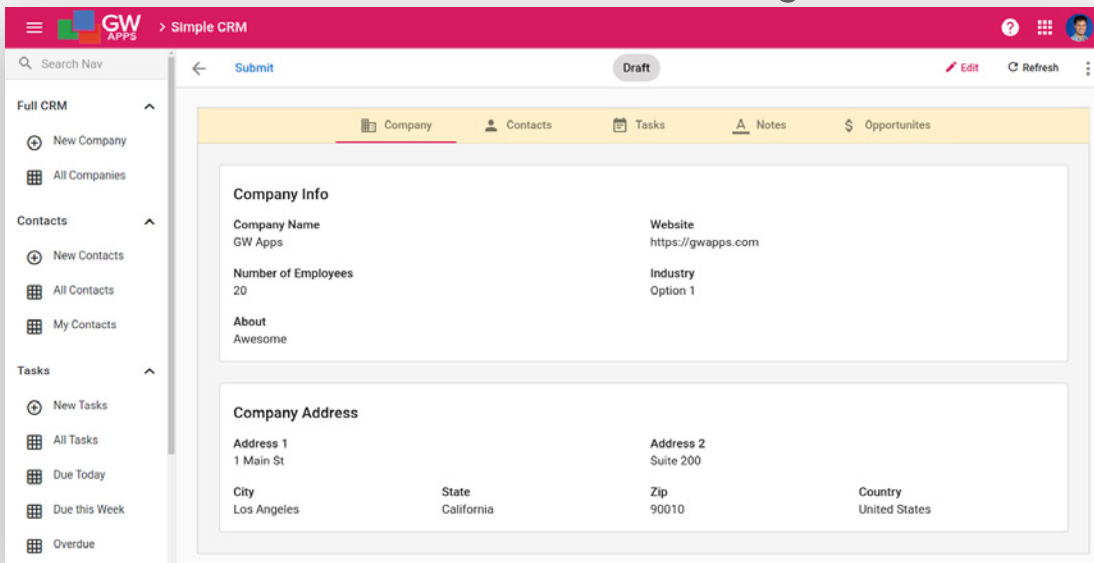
GW APPS > Simple CRM

Search Nav

Full CRM
New Company
All Companies

Contacts
New Contacts
All Contacts
My Contacts

Tasks
New Tasks
All Tasks
Due Today
Due this Week
Overdue

Submit
Draft
Edit
Refresh

Company
Contacts
Tasks
Notes
Opportunites

Company Info

Company Name
GW Apps

Website
https://gwapps.com

Number of Employees
20

Industry
Option 1

About
Awesome

Company Address

Address 1
1 Main St

Address 2
Suite 200

City
Los Angeles

State
California

Zip
90010

Country
United States